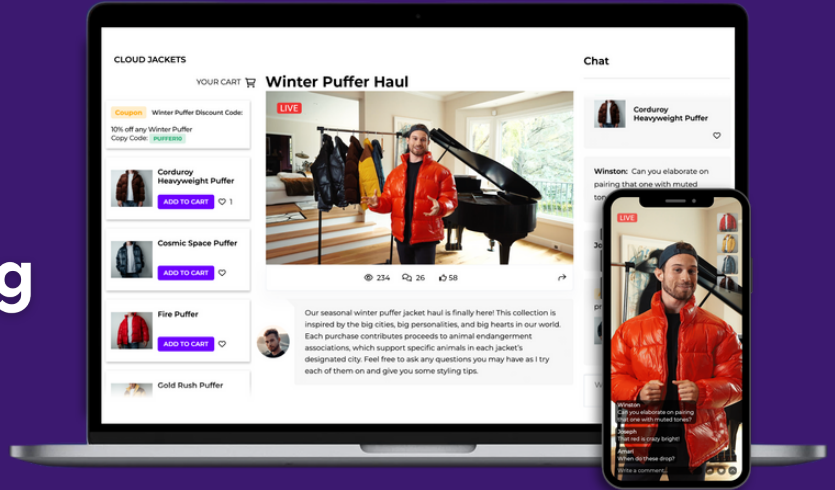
g

CLOUD JACKETS

YOUR CART

Coupon Winter Puffer Discount Code:
10% off any Winter Puffer
Copy Code: PUFFER10

Corduroy Heavyweight Puffer
ADD TO CART 1

Cosmic Space Puffer
ADD TO CART

Fire Puffer
ADD TO CART

Gold Rush Puffer

Winter Puffer Haul

LIVE

234 26 58

Our seasonal winter puffer jacket haul is finally here! This collection is inspired by the big cities, big personalities, and big hearts in our world. Each purchase contributes proceeds to animal endangerment associations, which support specific animals in each jacket's designated city. Feel free to ask any questions you may have as I try each of them on and give you some styling tips.

Chat

Corduroy Heavyweight Puffer

Winston: Can you elaborate on pairing that one with muted ton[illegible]

Je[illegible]

pr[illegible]

W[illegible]

LIVE

Winston
Can you elaborate on pairing that one with muted tones?
Joseph
That red is crazy bright!
Amari
When do these drop?
Write a comment...